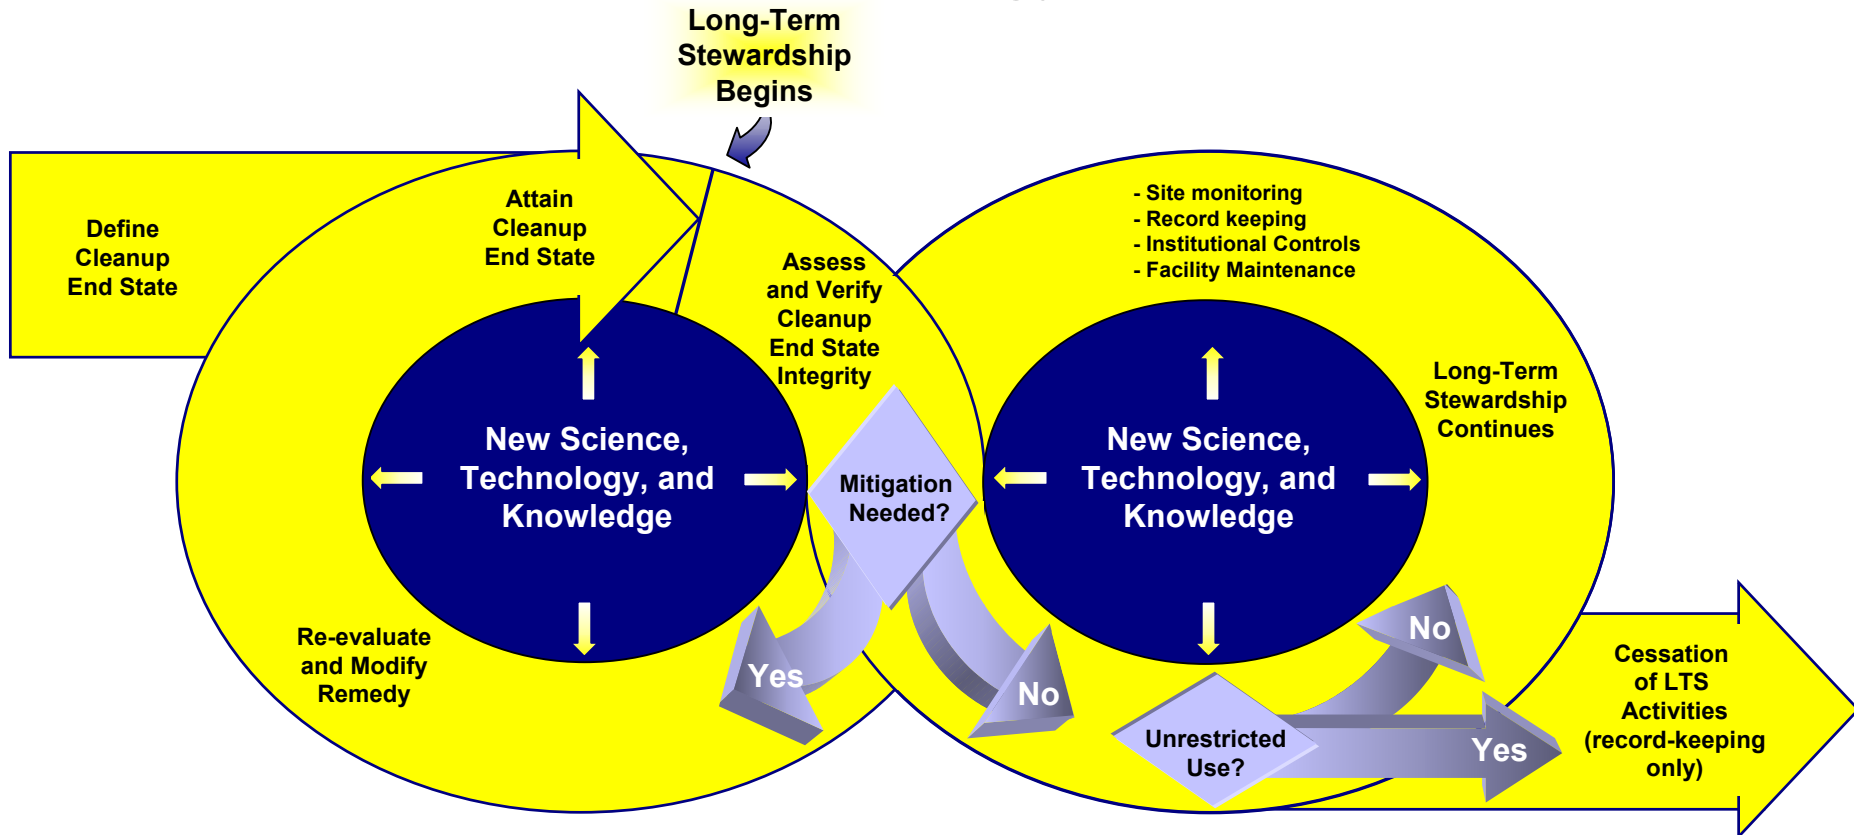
Long-Term Stewardship Begins

Define Cleanup End State

Attain Cleanup End State

Assess and Verify Cleanup End State Integrity

- Site monitoring
- Record keeping
- Institutional Controls
- Facility Maintenance

New Science, Technology, and Knowledge

Mitigation Needed?

New Science, Technology, and Knowledge

Long-Term Stewardship Continues

Re-evaluate and Modify Remedy

Yes

No

No

Unrestricted Use?

Yes

Cessation of LTS Activities (record-keeping only)